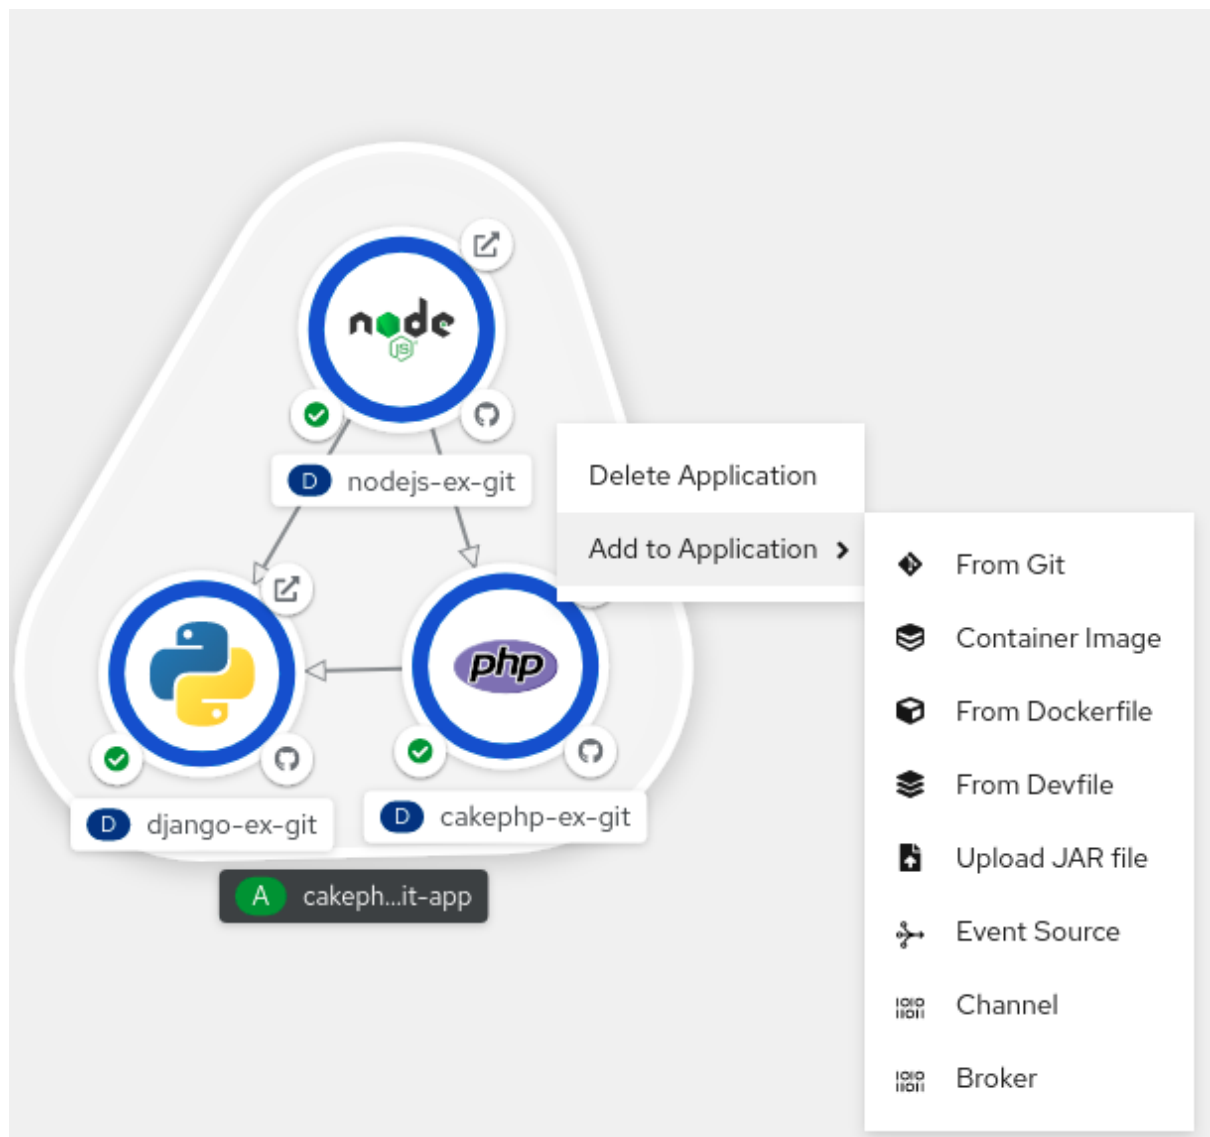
node
JS

D nodejs-ex-git

Delete Application

Add to Application

From Git

Container Image

From Dockerfile

From Devfile

Upload JAR file

Event Source

Channel

Broker

php

D django-ex-git

D cakephp-ex-git

A cakeph...it-app